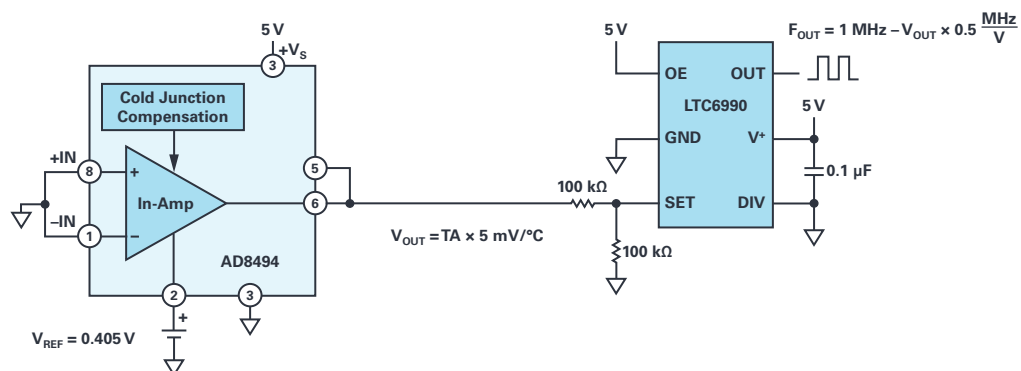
5 V

$+V_S$

3

Cold Junction Compensation

+IN

8

+

In-Amp

–IN

1

–

5

6

AD8494

2

3

+

$V_{REF}$ = 0.405 V

$V_{OUT}$ = TA × 5 mV/°C

100 kΩ

100 kΩ

5 V

OE

OUT

LTC6990

GND

V+

SET

DIV

5 V

0.1 µF

$F_{OUT}$ = 1 MHz – $V_{OUT}$ × 0.5 $\frac{MHz}{V}$